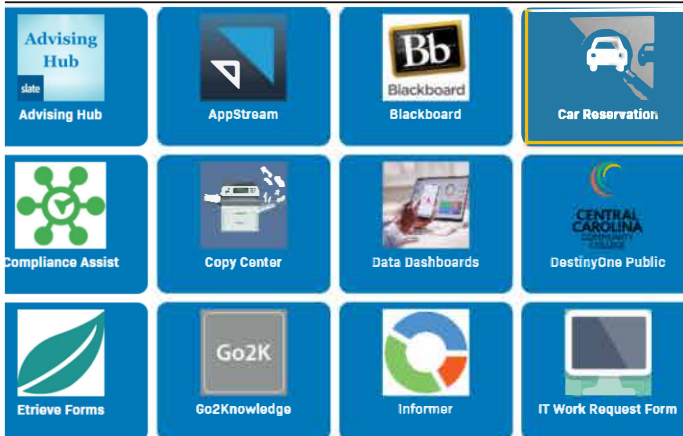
Advising Hub
slate
Advising Hub

AppStream

Bb
Blackboard
Blackboard

Car Reservation

Compliance Assist

Copy Center

Data Dashboards

CENTRAL CAROLINA COMMUNITY COLLEGE
DestinyOne Public

Etrieve Forms

Go2K
Go2Knowledge

Informer

IT Work Request Form